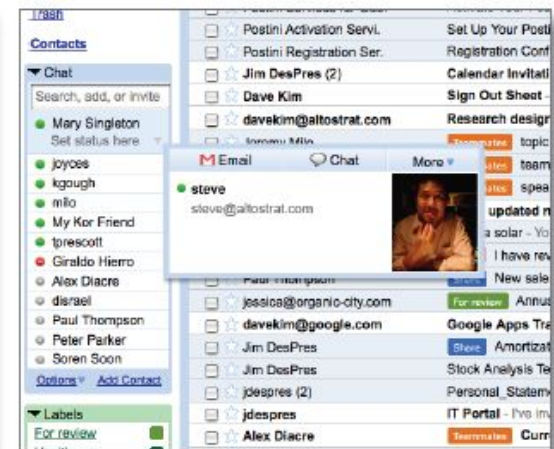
Trash

Contacts

▼Chat

Search, add, or invite

Mary Singleton
Set status here

joyces
kgough
milo
My Kor Friend
tprescott
Giraldo Hierro
Alex Diacre
disrael
Paul Thompson
Peter Parker
Soren Soon

Options Add Contact

▼Labels
For review

Postini Activation Servi. | Set Up Your Post
Postini Registration Ser. | Registration Conf
Jim DesPres (2) | Calendar Invitati
Dave Kim | Sign Out Sheet
davekim@altostrat.com | Research design
Jeremy Milo | Teammates topic
Teammates team
Teammates spea
updated n
a solar
I have rev
Paul Thompson | Store New sale
jessica@organic-city.com | For review Annu
davekim@google.com | Google Apps Tra
Jim DesPres | Store Amortizat
Jim DesPres | Stock Analysis Te
jdespres (2) | Personal_Statem
jdespres | IT Portal - I've inv
Alex Diacre | Teammates Curr

Email Chat More

steve
steve@altostrat.com